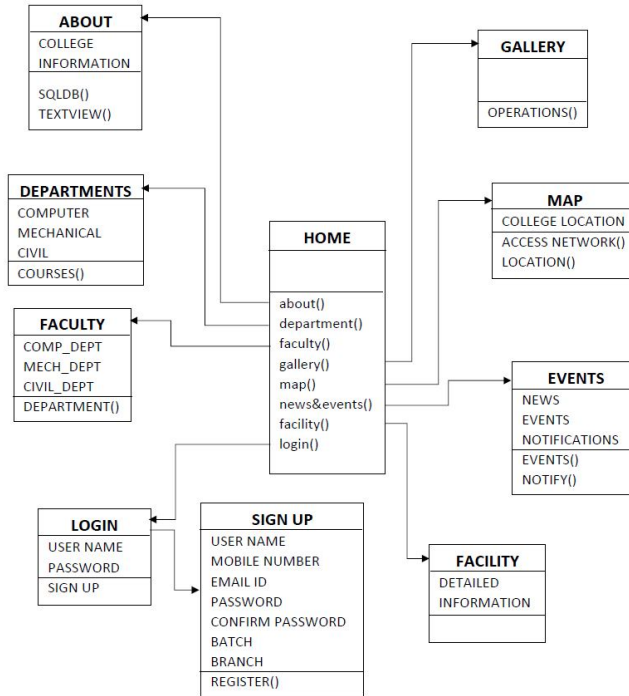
ABOUT
COLLEGE INFORMATION
SQLDB()
TEXTVIEW()

GALLERY
OPERATIONS()

DEPARTMENTS
COMPUTER
MECHANICAL
CIVIL
COURSES()

MAP
COLLEGE LOCATION
ACCESS NETWORK()
LOCATION()

HOME
about()
department()
faculty()
gallery()
map()
news&events()
facility()
login()

FACULTY
COMP_DEPT
MECH_DEPT
CIVIL_DEPT
DEPARTMENT()

EVENTS
NEWS
EVENTS
NOTIFICATIONS
EVENTS()
NOTIFY()

LOGIN
USER NAME
PASSWORD
SIGN UP

SIGN UP
USER NAME
MOBILE NUMBER
EMAIL ID
PASSWORD
CONFIRM PASSWORD
BATCH
BRANCH
REGISTER()

FACILITY
DETAILED INFORMATION